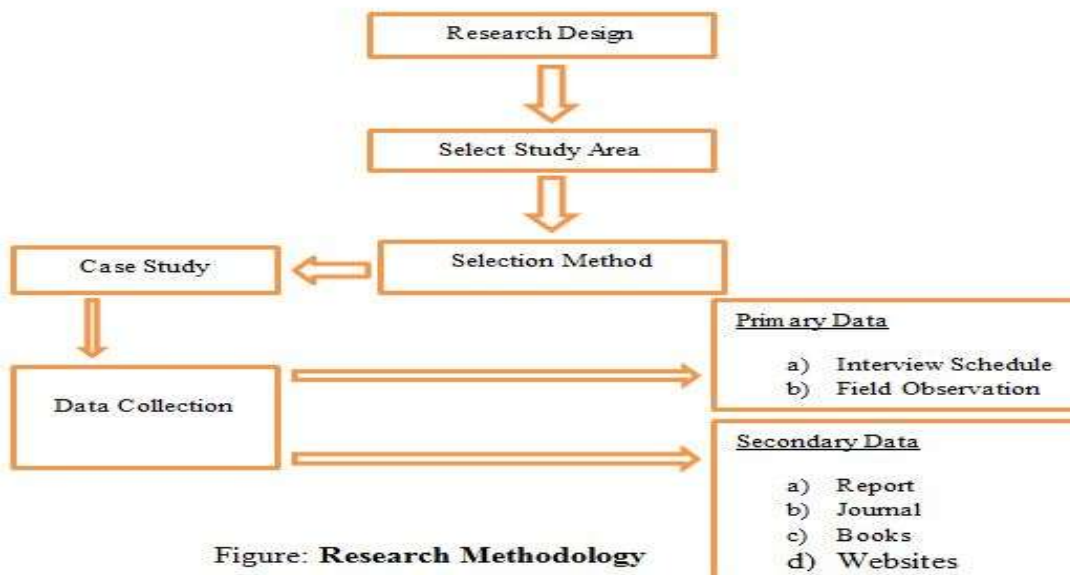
Research Design

Select Study Area

Case Study

Selection Method

Primary Data

a) Interview Schedule
b) Field Observation

Data Collection

Secondary Data

a) Report
b) Journal
c) Books
d) Websites

Figure: **Research Methodology**